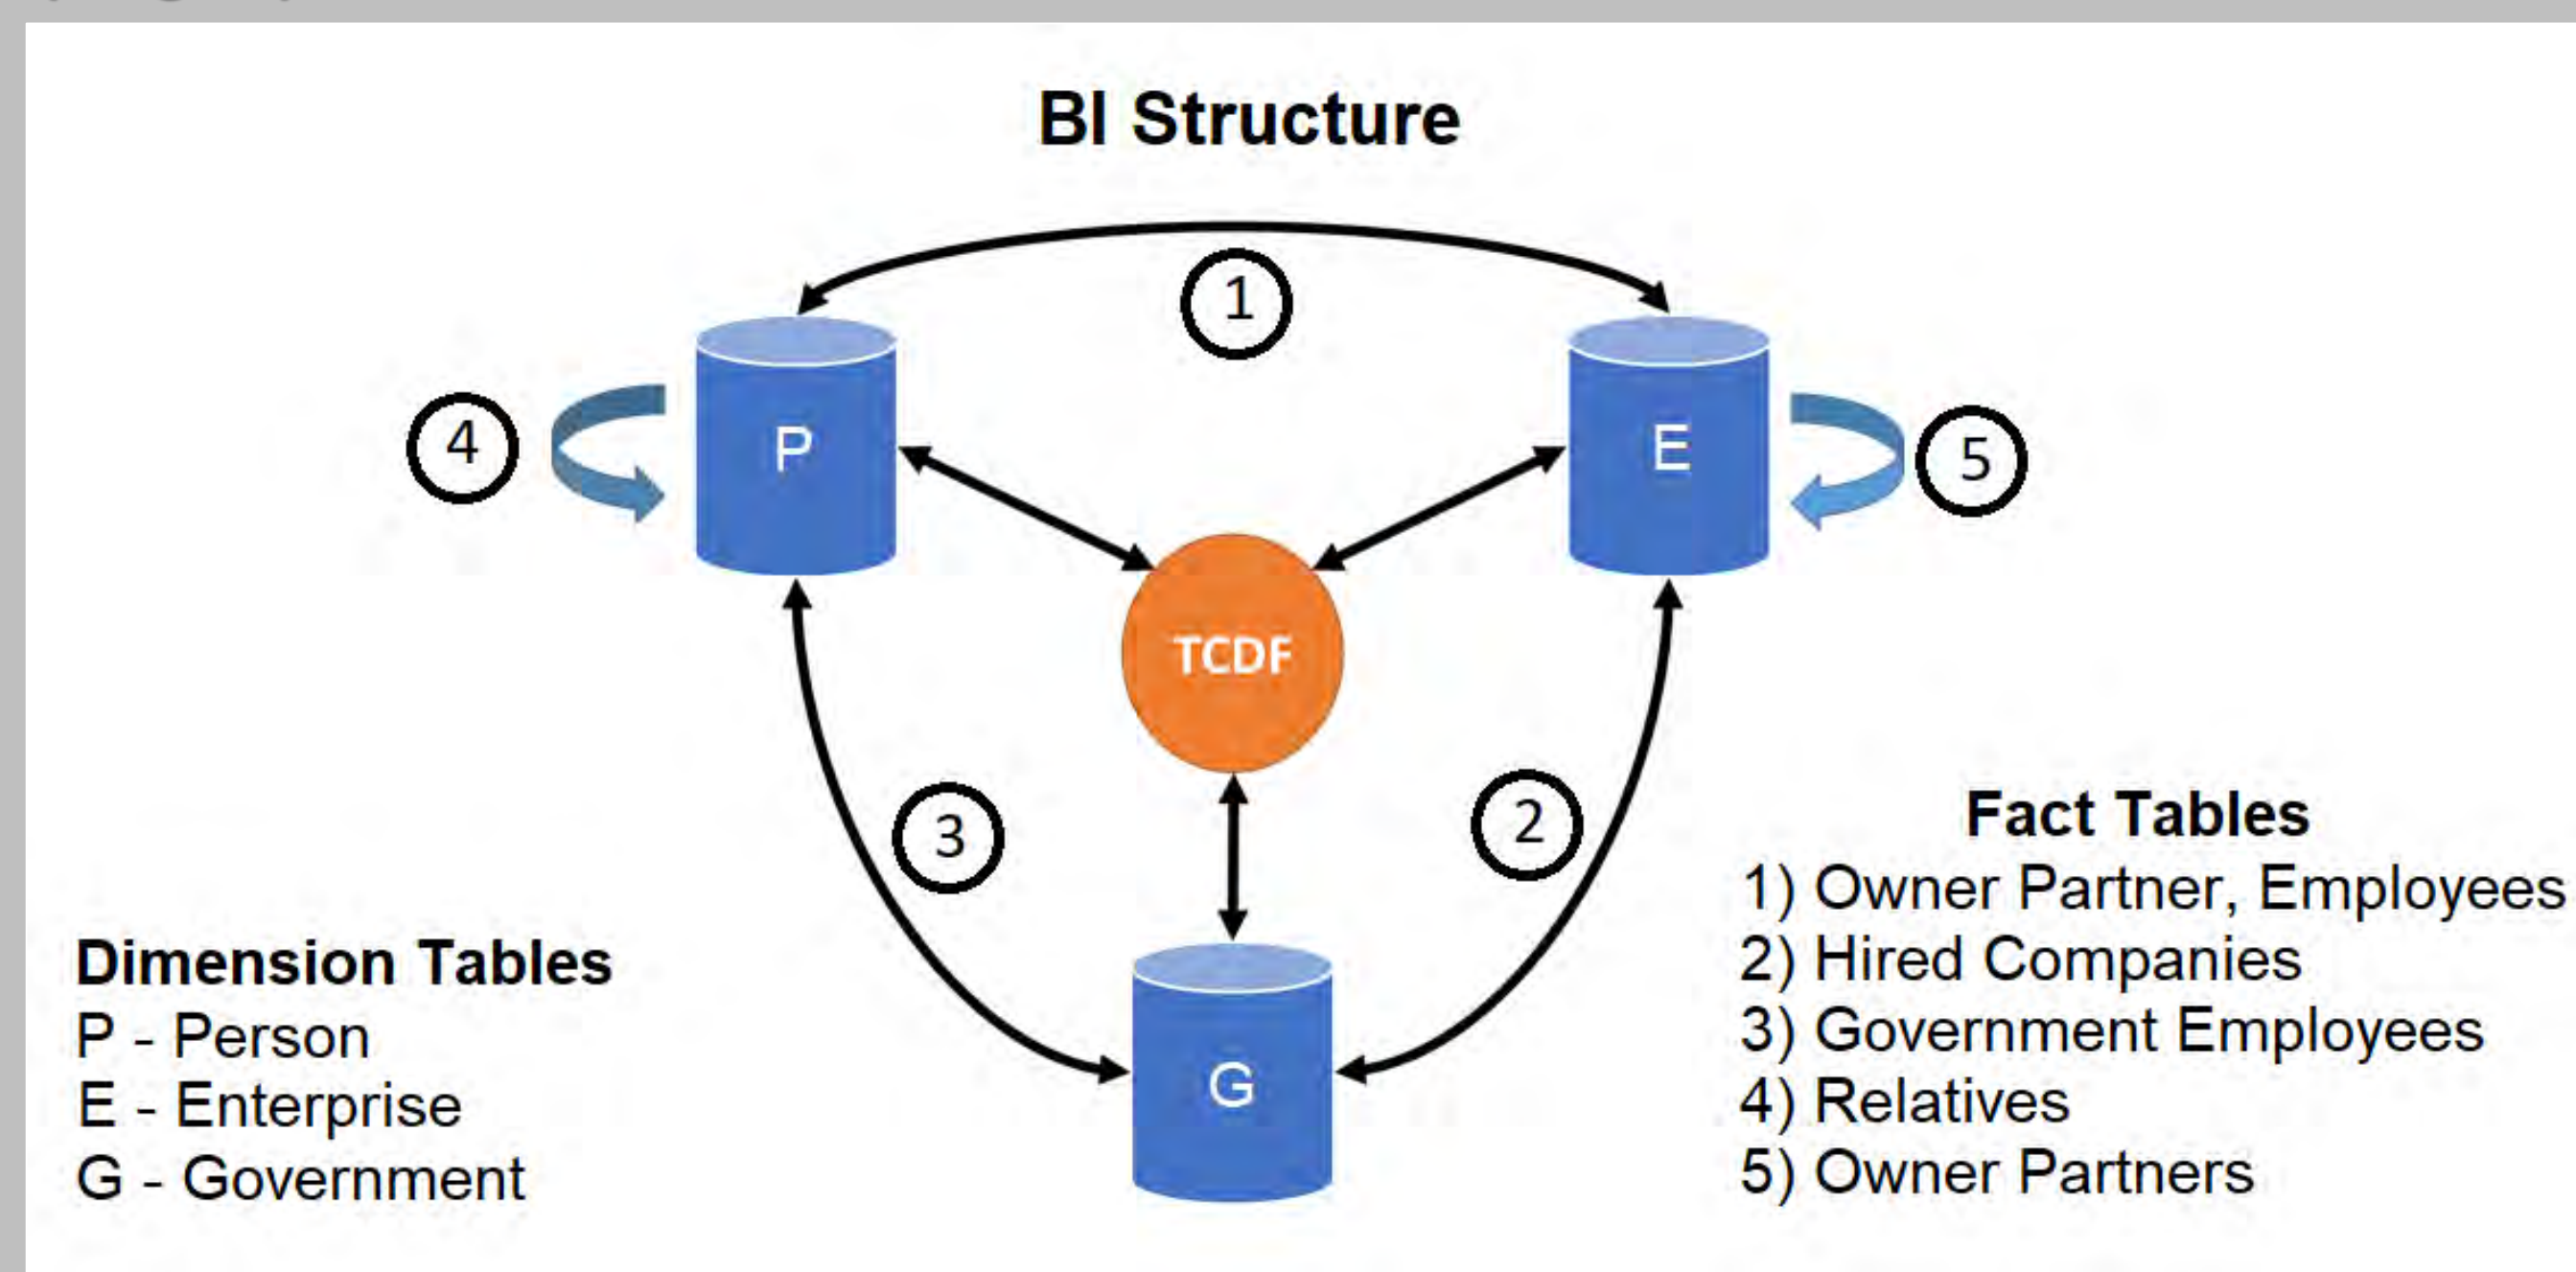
BI Structure

1

4

P

E

5

TCDF

3

2

G

Dimension Tables
P - Person
E - Enterprise
G - Government

Fact Tables
1) Owner Partner, Employees
2) Hired Companies
3) Government Employees
4) Relatives
5) Owner Partners